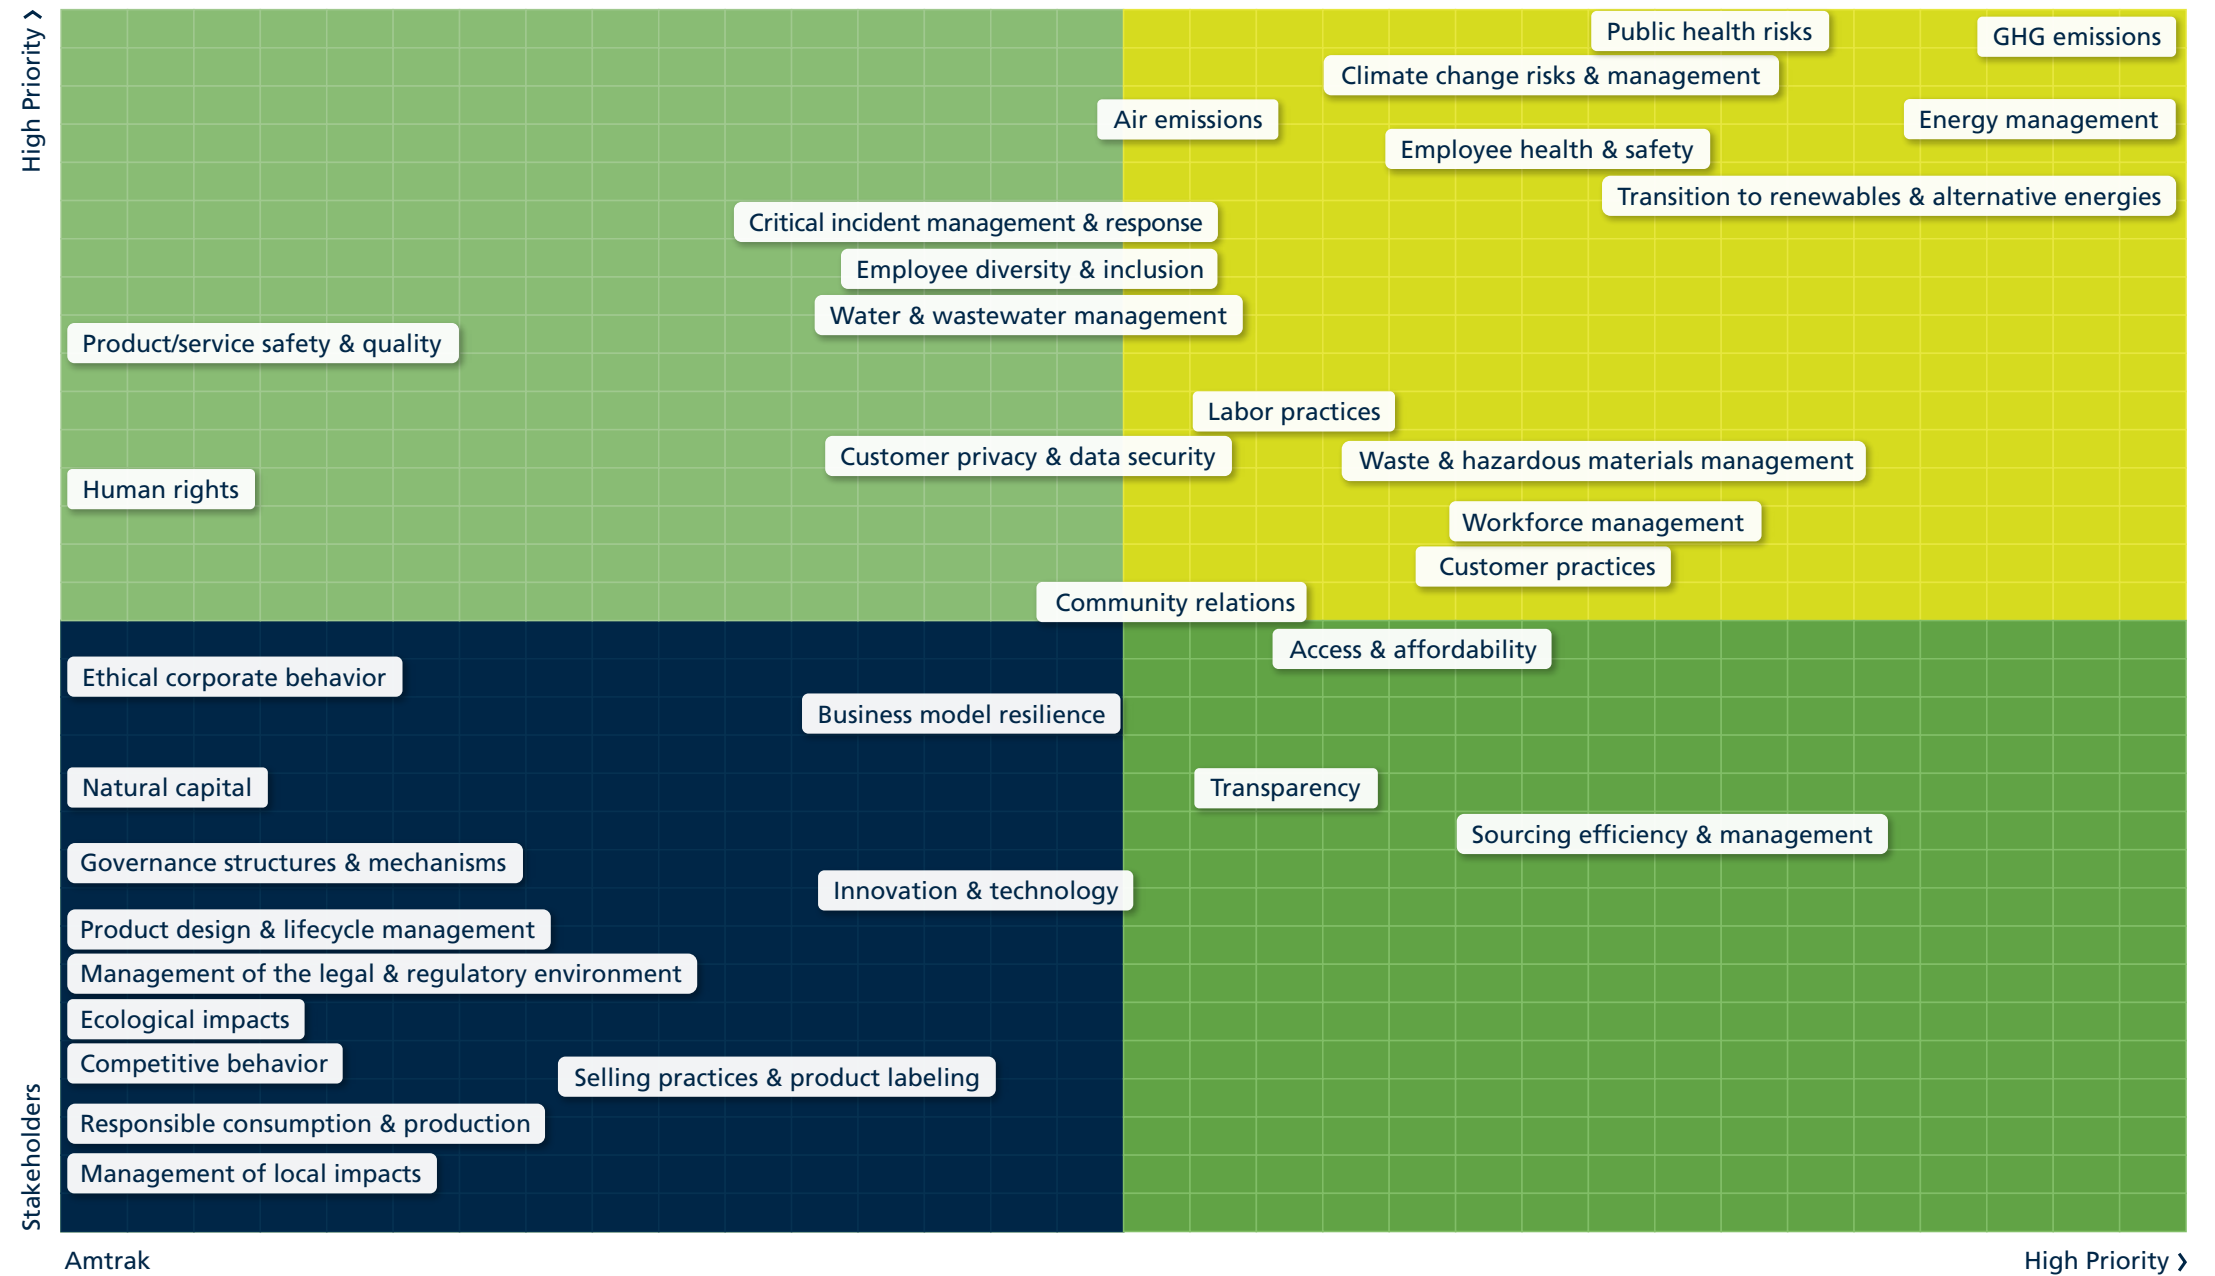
High Priority ›

Public health risks
GHG emissions
Climate change risks & management
Air emissions
Energy management
Employee health & safety
Transition to renewables & alternative energies
Critical incident management & response
Employee diversity & inclusion
Water & wastewater management
Product/service safety & quality
Labor practices
Customer privacy & data security
Waste & hazardous materials management
Human rights
Workforce management
Customer practices
Community relations
Access & affordability
Ethical corporate behavior
Business model resilience
Natural capital
Transparency
Sourcing efficiency & management
Governance structures & mechanisms
Innovation & technology
Product design & lifecycle management
Management of the legal & regulatory environment
Ecological impacts
Competitive behavior
Selling practices & product labeling
Responsible consumption & production
Management of local impacts

Stakeholders

Amtrak
High Priority ›